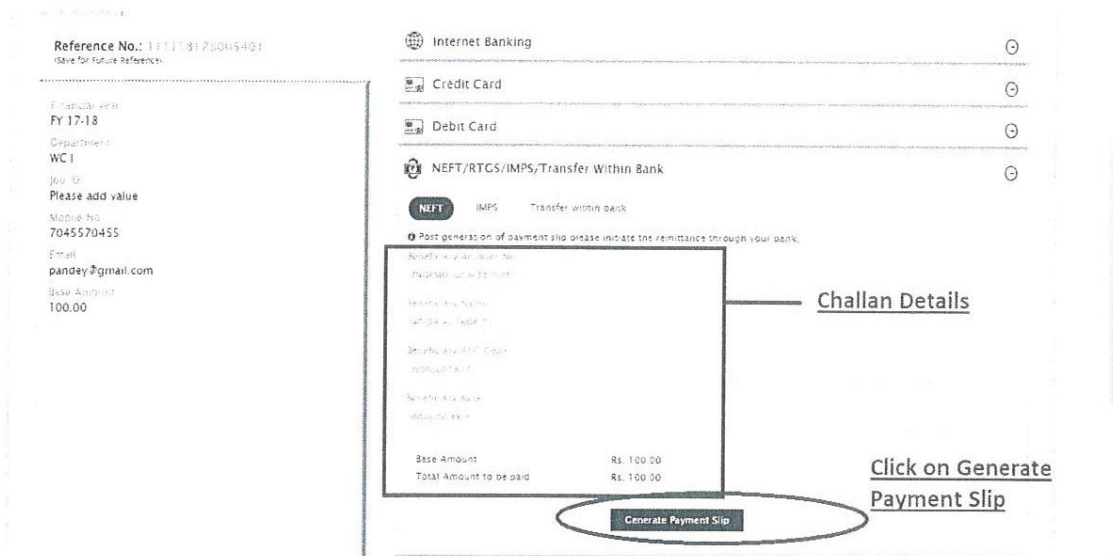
Reference No.: 1111131730054​01
(Save for Future Reference)

Financial Year
FY 17-18

Department
WC I

Job ID
Please add value

Mobile No
7045570455

Email
pandey@gmail.com

Base Amount
100.00

Internet Banking

Credit Card

Debit Card

NEFT/RTGS/IMPS/Transfer Within Bank

NEFT IMPS Transfer within bank

Post generation of payment slip please initiate the remittance through your bank.

Beneficiary Account No
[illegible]

Beneficiary Name
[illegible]

Beneficiary IFSC Code
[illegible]

Beneficiary Bank
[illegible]

Base Amount Rs. 100.00
Total Amount to be paid Rs. 100.00

Generate Payment Slip

Challan Details

Click on Generate Payment Slip